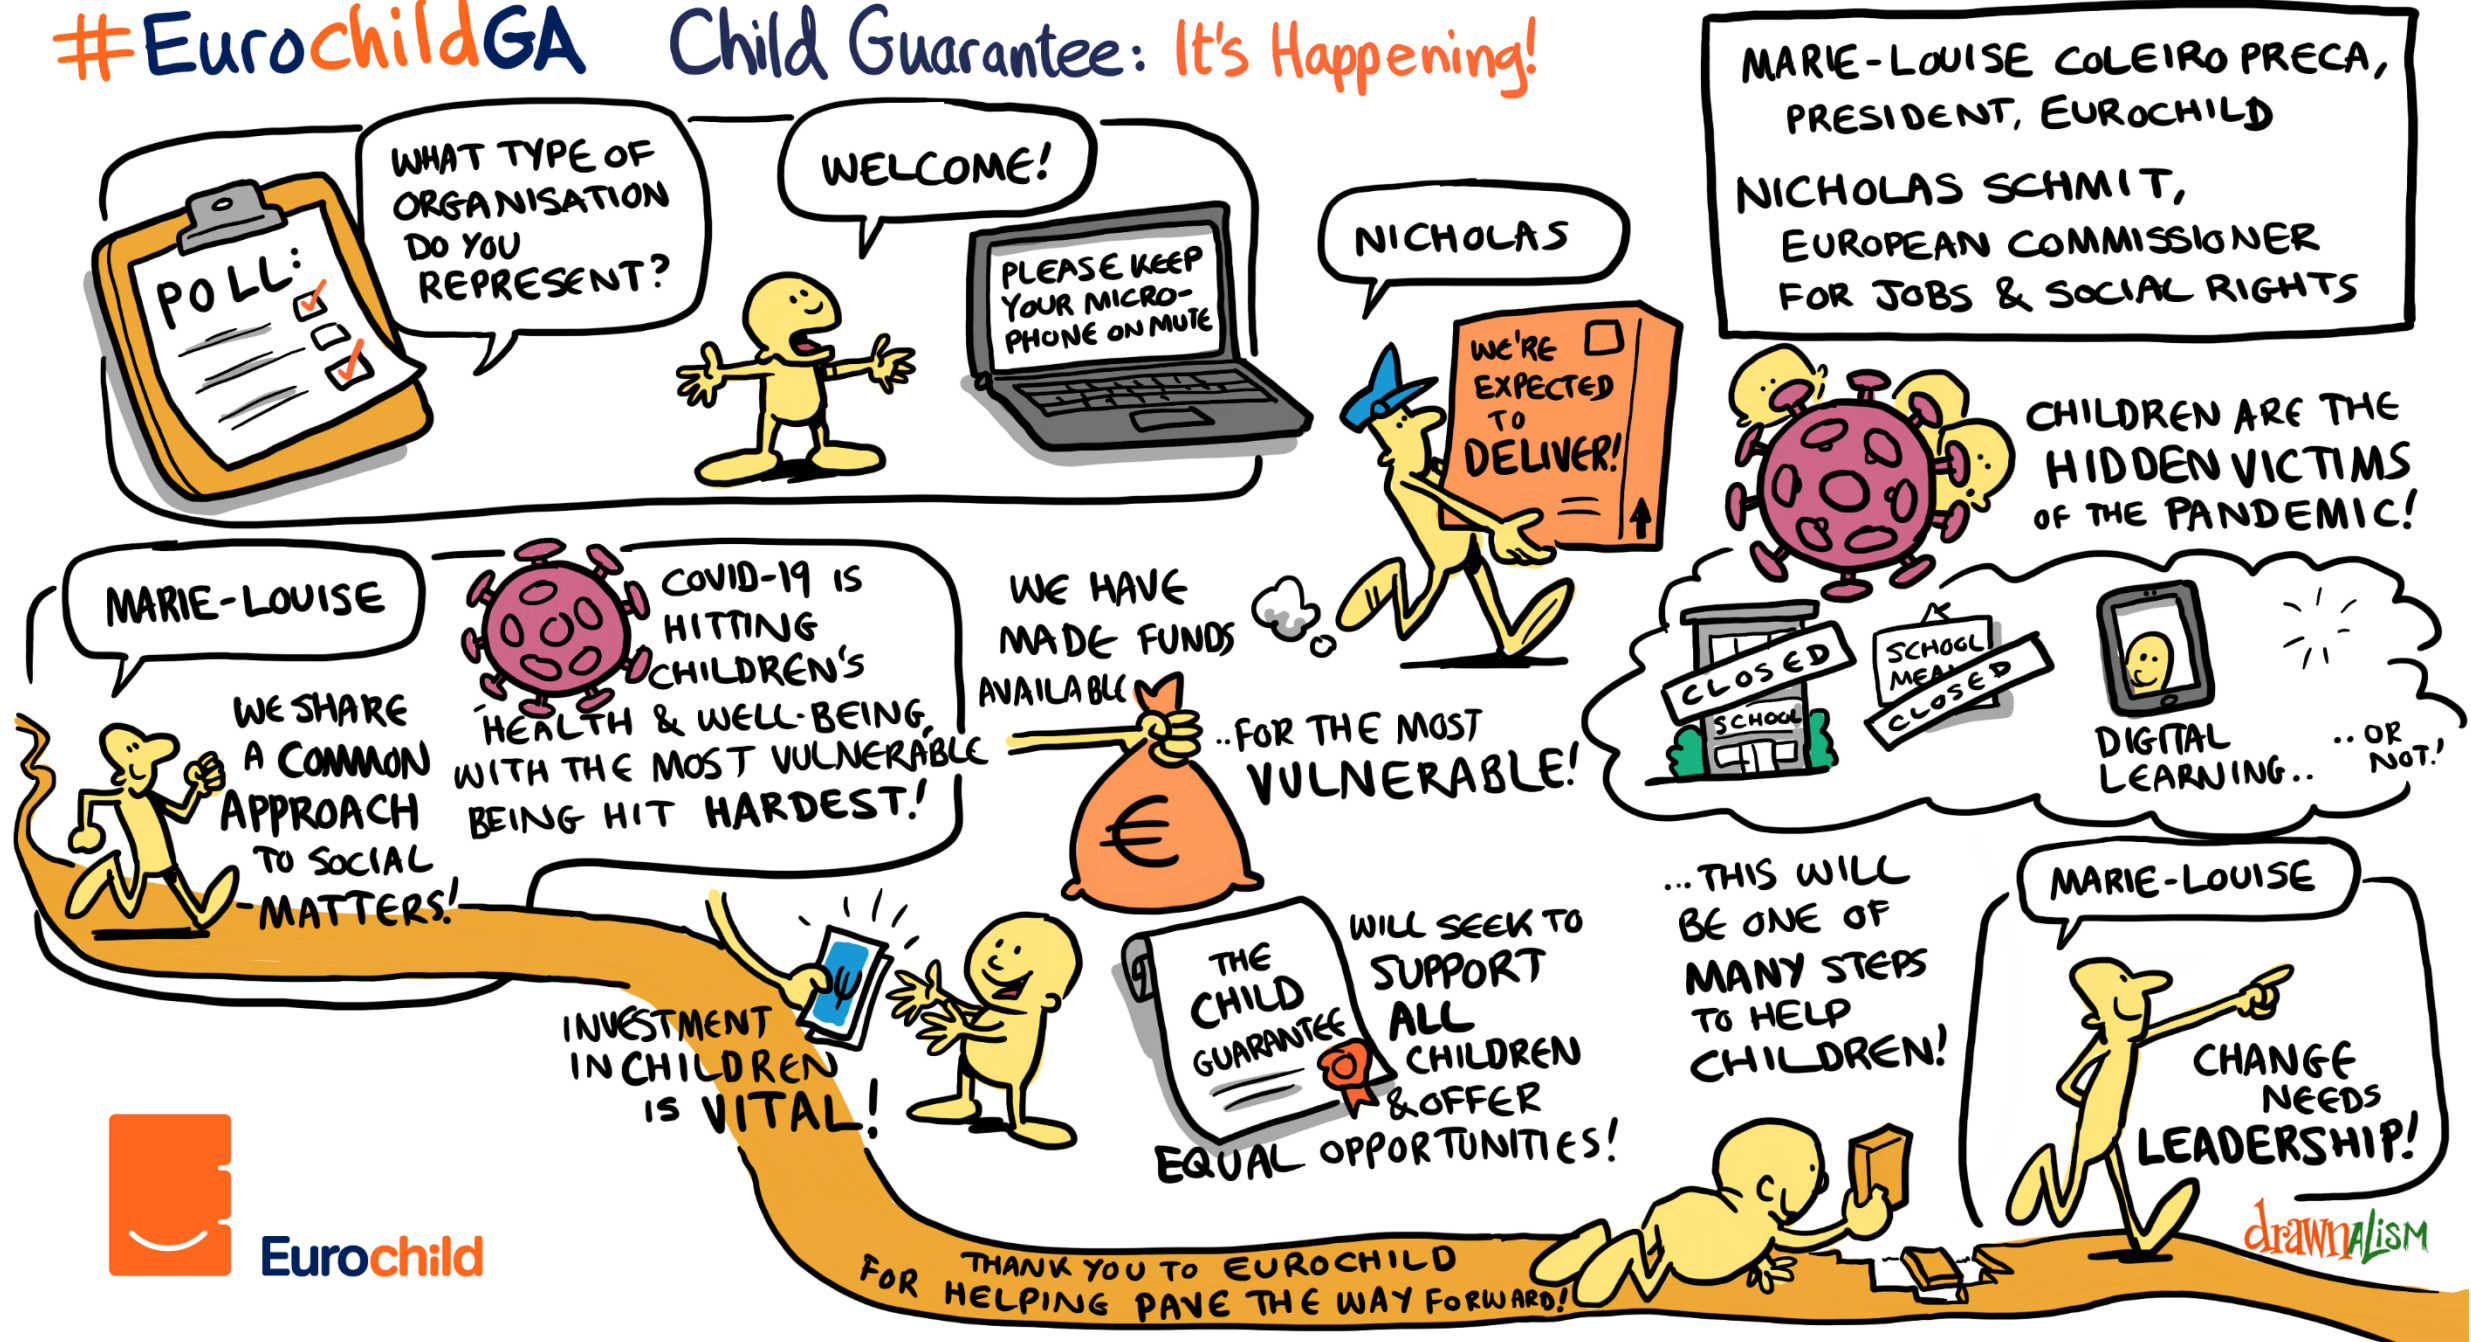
#EurochildGA Child Guarantee: It's Happening!

MARIE-LOUISE COLEIRO PRECA, PRESIDENT, EUROCHILD

NICHOLAS SCHMIT, EUROPEAN COMMISSIONER FOR JOBS & SOCIAL RIGHTS

POLL:

WHAT TYPE OF ORGANISATION DO YOU REPRESENT?

WELCOME!

PLEASE KEEP YOUR MICROPHONE ON MUTE

NICHOLAS

WE'RE EXPECTED TO DELIVER!

CHILDREN ARE THE HIDDEN VICTIMS OF THE PANDEMIC!

MARIE-LOUISE

WE SHARE A COMMON APPROACH TO SOCIAL MATTERS!

COVID-19 IS HITTING CHILDREN'S HEALTH & WELL-BEING, WITH THE MOST VULNERABLE BEING HIT HARDEST!

WE HAVE MADE FUNDS AVAILABLE

..FOR THE MOST VULNERABLE!

CLOSED SCHOOL

SCHOOL MEALS CLOSED

DIGITAL LEARNING..

..OR NOT!

INVESTMENT IN CHILDREN IS VITAL!

THE CHILD GUARANTEE

WILL SEEK TO SUPPORT ALL CHILDREN & OFFER EQUAL OPPORTUNITIES!

...THIS WILL BE ONE OF MANY STEPS TO HELP CHILDREN!

MARIE-LOUISE

CHANGE NEEDS LEADERSHIP!

THANK YOU TO EUROCHILD FOR HELPING PAVE THE WAY FORWARD!

Eurochild

drawnalism